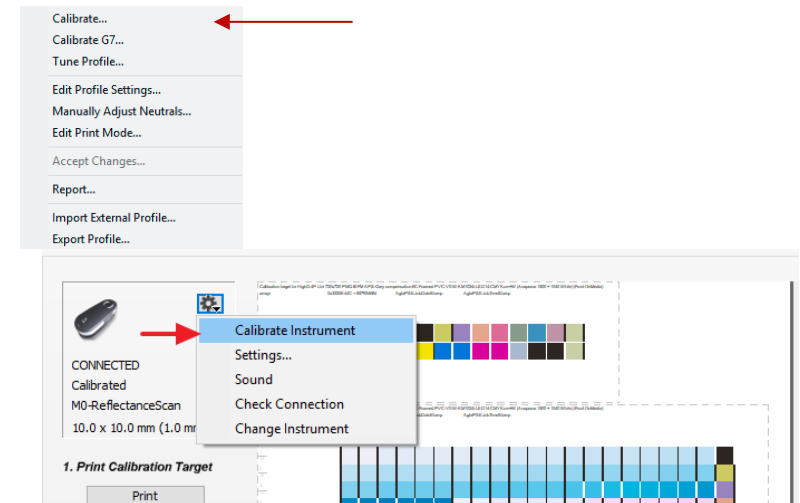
Calibrate...
Calibrate G7...
Tune Profile...
Edit Profile Settings...
Manually Adjust Neutrals...
Edit Print Mode...
Accept Changes...
Report...
Import External Profile...
Export Profile...

CONNECTED
Calibrated
M0-ReflectanceScan
10.0 x 10.0 mm (1.0 m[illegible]

Calibrate Instrument
Settings...
Sound
Check Connection
Change Instrument

1. Print Calibration Target
Print

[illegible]